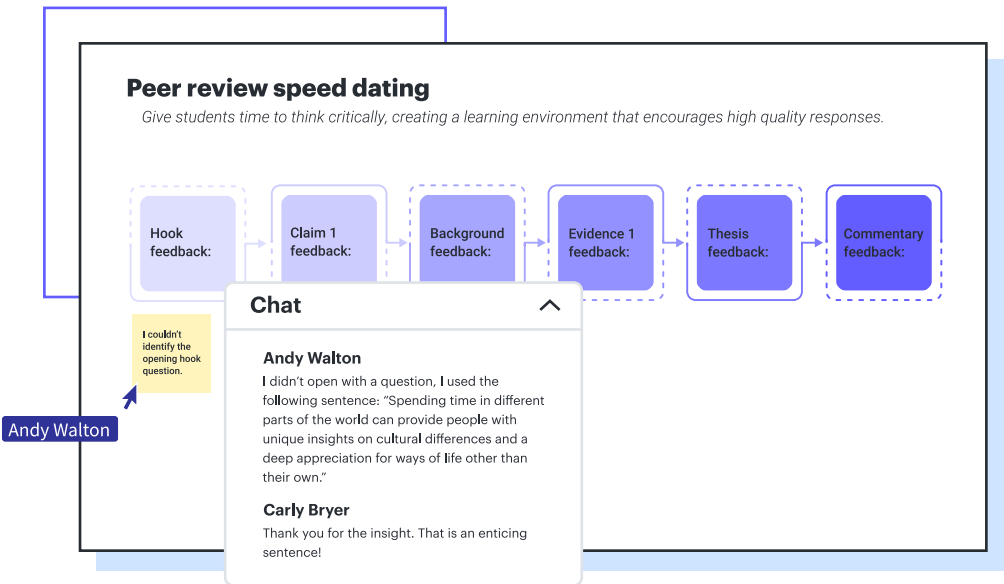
Peer review speed dating

Give students time to think critically, creating a learning environment that encourages high quality responses.

Hook feedback:

Claim 1 feedback:

Background feedback:

Evidence 1 feedback:

Thesis feedback:

Commentary feedback:

I couldn't identify the opening hook question.

Andy Walton

Chat

Andy Walton

I didn't open with a question, I used the following sentence: "Spending time in different parts of the world can provide people with unique insights on cultural differences and a deep appreciation for ways of life other than their own."

Carly Bryer

Thank you for the insight. That is an enticing sentence!